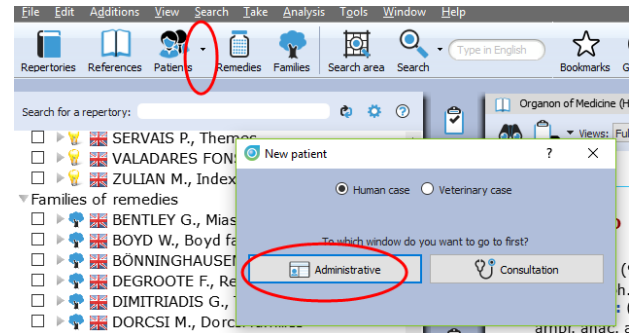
File Edit Additions View Search Take Analysis Tools Window Help

Repertories References Patients Remedies Families Search area Search Type in English Bookmarks

Search for a repertory:

SERVAIS P., Themes
VALADARES FONS
ZULIAN M., Index
Families of remedies
BENTLEY G., Mias
BOYD W., Boyd fa
BÖNNINGHAUSEN
DEGROOTE F., Re
DIMITRIADIS G.,
DORCSI M., Dorcsi families

Organon of Medicine (H
Views: Ful

New patient ? X

Human case Veterinary case

To which window do you want to go to first?

Administrative Consultation

ambr. anac. a